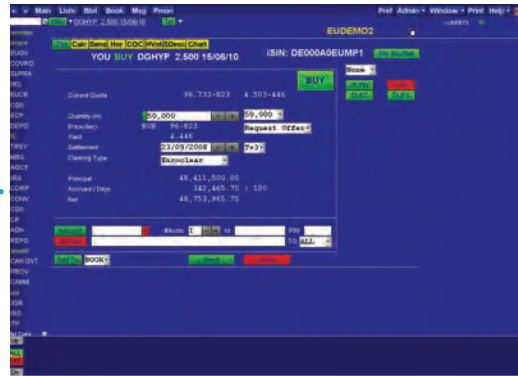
Main Lists Blot Book Msg Prison
Pref Admin Window Print Help
EUDEMO2
Tkt Calc Bsns Hcr COC HVol SDmc Chat
YOU BUY DGHYP 2.500 15/06/10
ISIN: DE000A0EUMP1
BUY
Current Quote 96.733-823 4.503-446
Quantity (m) 50,000 50,000
Price/Yield EUR 96.823 Request Offer
Yield 4.446
Settlement 23/09/2008 T+3
Clearing Type Euroclear
Principal 48,411,500.00
Accrued / Days 342,465.75 | 100
Net 48,753,965.75
Send